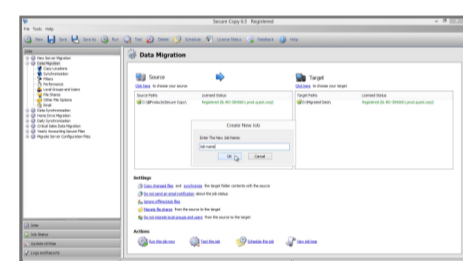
Secure Copy 6.3 Registered

File Tools Help

New Save Save As Run Test Delete Schedule License Status Feedback Help

Jobs

Data Migration

Source

Click here to choose your source

| Source Paths | Licensed Status |
|---|---|
| D:\Migration\Secure Copy\ | Registered (6L-WS-SN4000) and quick copy |

Target

Click here to choose your target

| Target Paths | Licensed Status |
|---|---|
| D:\Migrated Data | Registered (6L-WS-SN4000) and quick copy |

Create New Job

Enter The New Job Name

Job name

OK Cancel

Settings

Copy changed files and synchronize the target folder contents with the source

Do not send an email notification about the job status

Ignore differential files

Migrate file shares from the source to the target

Do not migrate local groups and users from the source to the target

Actions

Run this job now Test this job Schedule this job View last log

Jobs

Job Status

System Utilities

Logs and Reports